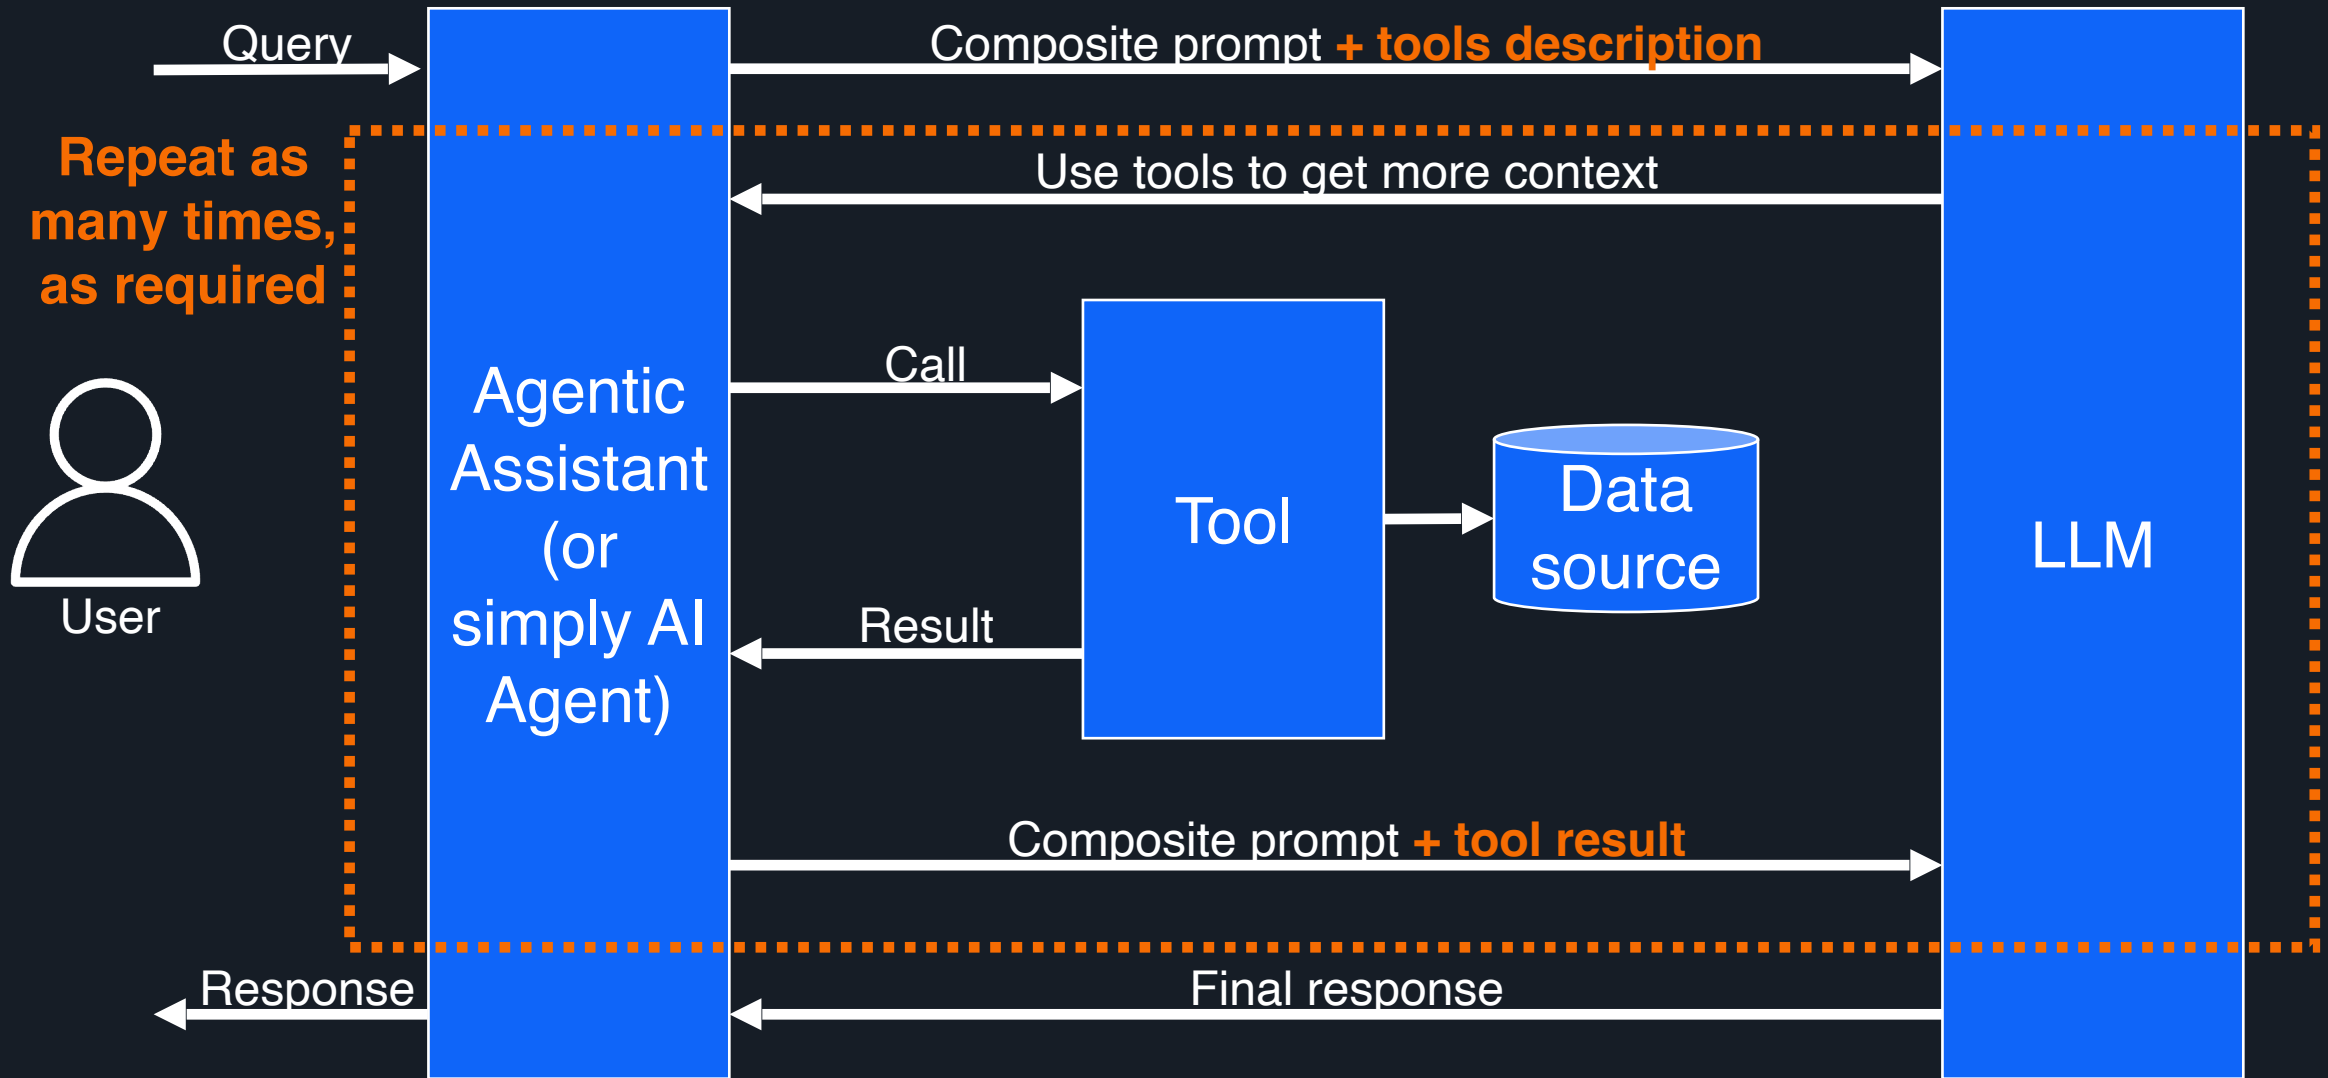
Query

Composite prompt + tools description

Repeat as many times, as required

Use tools to get more context

User

Agentic Assistant (or simply AI Agent)

Call

Tool

Data source

LLM

Result

Composite prompt + tool result

Response

Final response